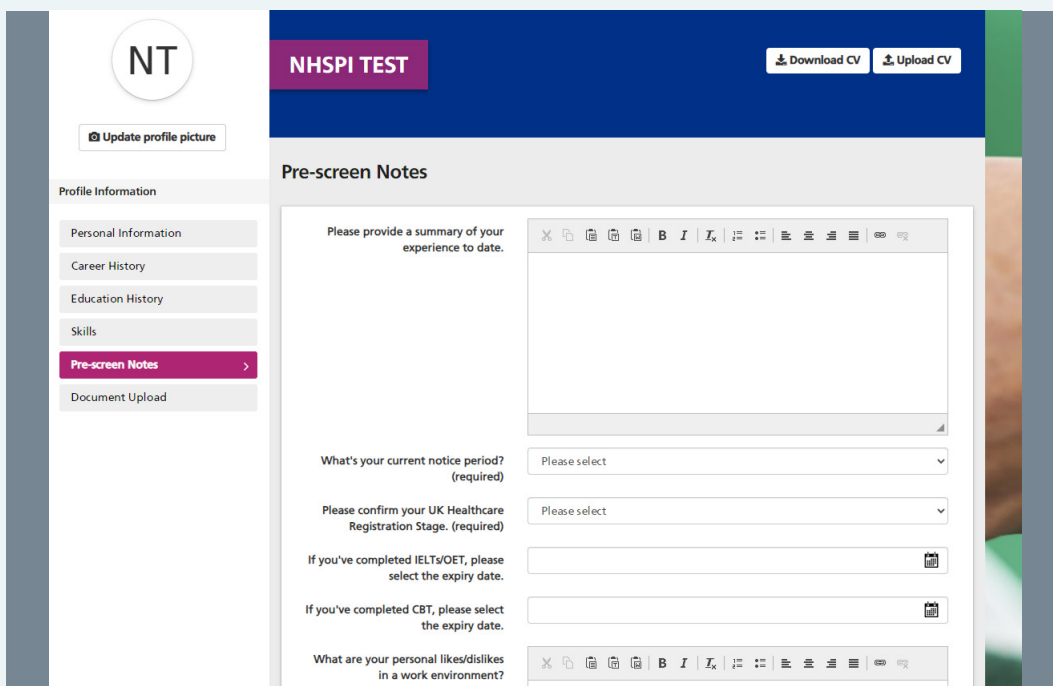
NT

Update profile picture

Profile Information

Personal Information

Career History

Education History

Skills

Pre-screen Notes

Document Upload

NHSPI TEST

Download CV

Upload CV

Pre-screen Notes

Please provide a summary of your experience to date.

B I $I_x$

What's your current notice period? (required)

Please select

Please confirm your UK Healthcare Registration Stage. (required)

Please select

If you've completed IELTs/OET, please select the expiry date.

If you've completed CBT, please select the expiry date.

What are your personal likes/dislikes in a work environment?

B I $I_x$